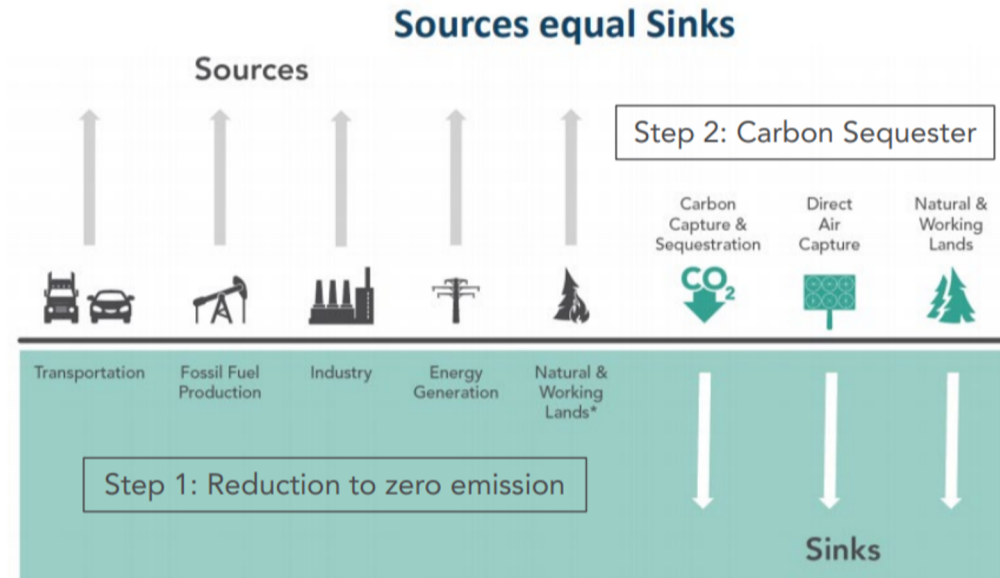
Sources equal Sinks

Sources

Step 2: Carbon Sequester

Carbon Capture & Sequestration

Direct Air Capture

Natural & Working Lands

$CO_2$

Transportation

Fossil Fuel Production

Industry

Energy Generation

Natural & Working Lands*

Step 1: Reduction to zero emission

Sinks